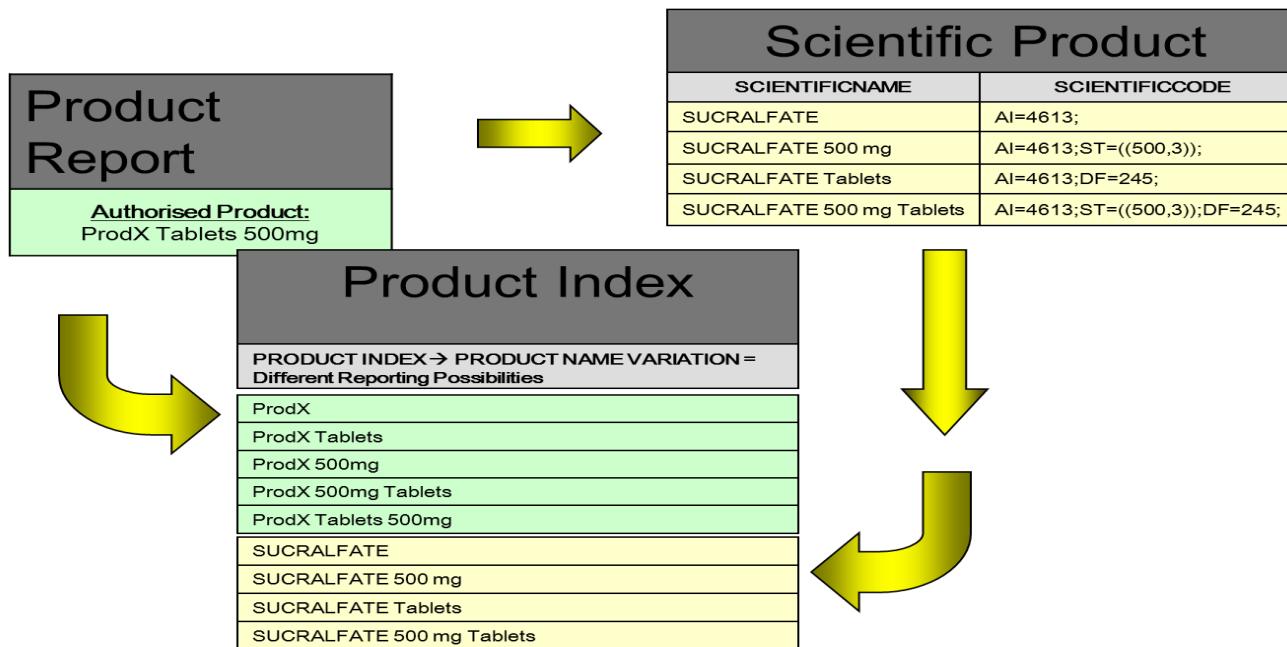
Product Report

Authorised Product:
ProdX Tablets 500mg

Scientific Product

| SCIENTIFICNAME | SCIENTIFICCODE |
|---|---|
| SUCRALFATE | AI=4613; |
| SUCRALFATE 500 mg | AI=4613;ST=((500,3)); |
| SUCRALFATE Tablets | AI=4613;DF=245; |
| SUCRALFATE 500 mg Tablets | AI=4613;ST=((500,3));DF=245; |

Product Index

PRODUCT INDEX → PRODUCT NAME VARIATION = Different Reporting Possibilities

ProdX
ProdX Tablets
ProdX 500mg
ProdX 500mg Tablets
ProdX Tablets 500mg

SUCRALFATE
SUCRALFATE 500 mg
SUCRALFATE Tablets
SUCRALFATE 500 mg Tablets